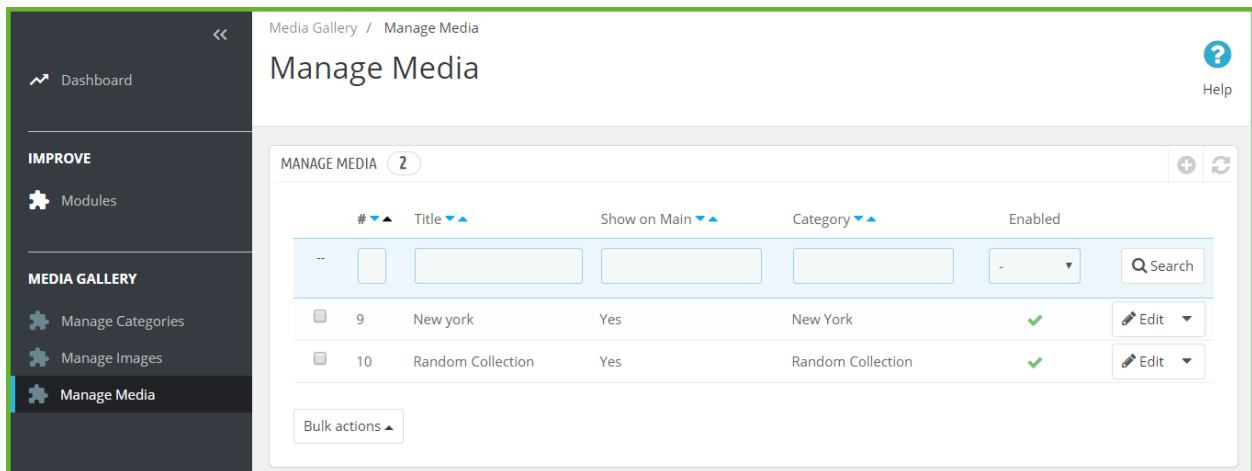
«

Dashboard

IMPROVE

Modules

MEDIA GALLERY

Manage Categories

Manage Images

Manage Media

Media Gallery / Manage Media

Manage Media

?

Help

MANAGE MEDIA 2

| | # | Title | Show on Main | Category | Enabled | |
|---|---|---|---|---|---|---|
| -- | | | | | - | Search |
| | 9 | New york | Yes | New York | ✓ | Edit |
| | 10 | Random Collection | Yes | Random Collection | ✓ | Edit |

Bulk actions